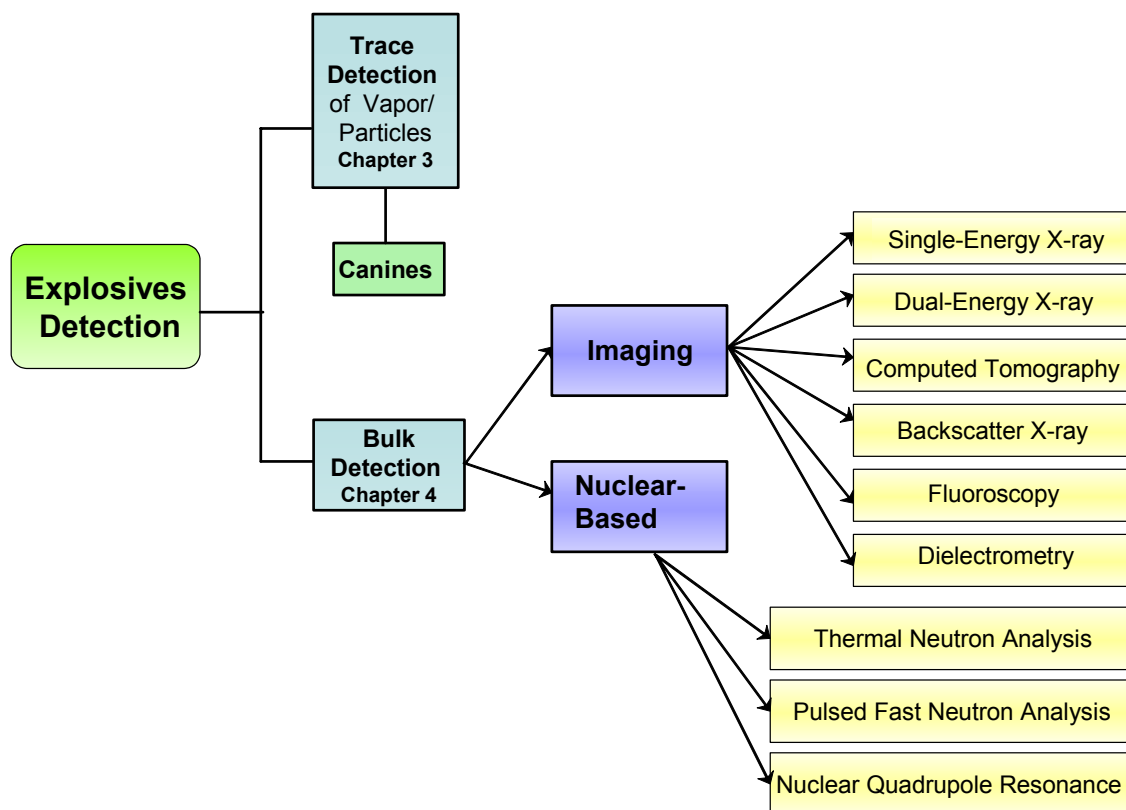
Explosives Detection

Trace Detection of Vapor/ Particles Chapter 3

Canines

Bulk Detection Chapter 4

Imaging

Nuclear-Based

Single-Energy X-ray

Dual-Energy X-ray

Computed Tomography

Backscatter X-ray

Fluoroscopy

Dielectrometry

Thermal Neutron Analysis

Pulsed Fast Neutron Analysis

Nuclear Quadrupole Resonance